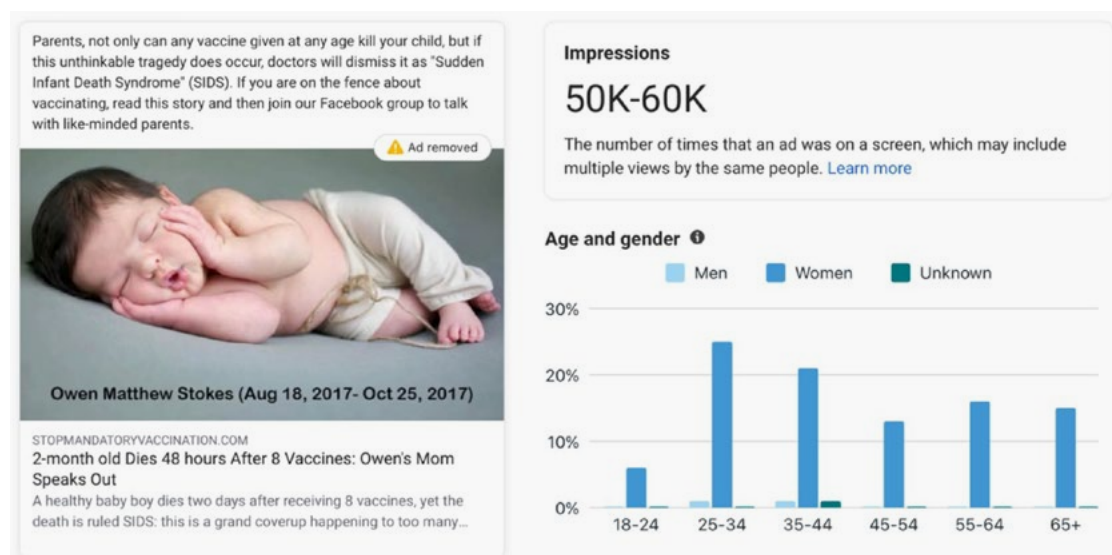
Parents, not only can any vaccine given at any age kill your child, but if this unthinkable tragedy does occur, doctors will dismiss it as "Sudden Infant Death Syndrome" (SIDS). If you are on the fence about vaccinating, read this story and then join our Facebook group to talk with like-minded parents.

Ad removed

Owen Matthew Stokes (Aug 18, 2017- Oct 25, 2017)

STOPMANDATORYVACCINATION.COM
2-month old Dies 48 hours After 8 Vaccines: Owen's Mom Speaks Out
A healthy baby boy dies two days after receiving 8 vaccines, yet the death is ruled SIDS: this is a grand coverup happening to too many...

Impressions
50K-60K
The number of times that an ad was on a screen, which may include multiple views by the same people. Learn more

Age and gender
Men Women Unknown
30%
20%
10%
0%
18-24 25-34 35-44 45-54 55-64 65+